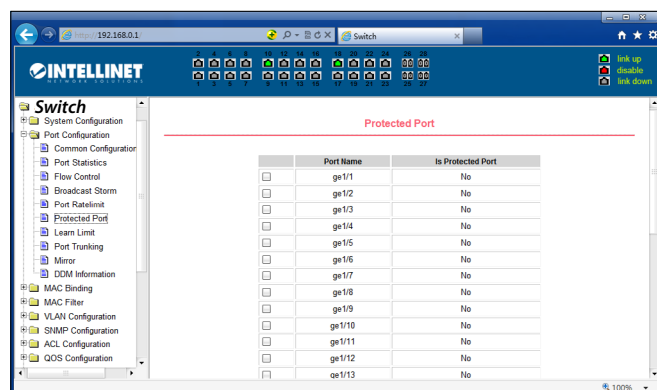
http://192.168.0.1/

Switch

INTELLINET
NETWORK SOLUTIONS

2 4 6 8 10 12 14 16 18 20 22 24 26 28
1 3 5 7 9 11 13 15 17 19 21 23 25 27

link up
disable
link down

Switch
System Configuration
Port Configuration
Common Configuration
Port Statistics
Flow Control
Broadcast Storm
Port Ratelimit
Protected Port
Learn Limit
Port Trunking
Mirror
DDM Information
MAC Binding
MAC Filter
VLAN Configuration
SNMP Configuration
ACL Configuration
QOS Configuration

Protected Port

| | Port Name | Is Protected Port |
|---|---|---|
| | ge1/1 | No |
| | ge1/2 | No |
| | ge1/3 | No |
| | ge1/4 | No |
| | ge1/5 | No |
| | ge1/6 | No |
| | ge1/7 | No |
| | ge1/8 | No |
| | ge1/9 | No |
| | ge1/10 | No |
| | ge1/11 | No |
| | ge1/12 | No |
| | ge1/13 | No |

100%